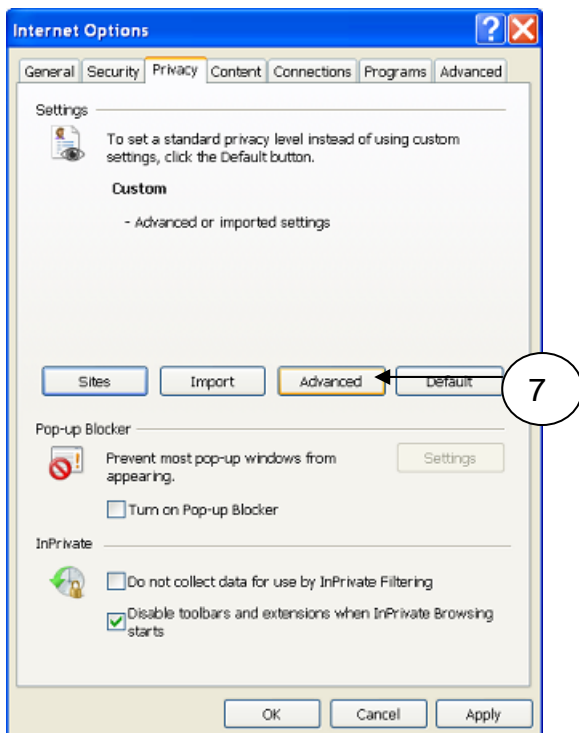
Internet Options

General | Security | Privacy | Content | Connections | Programs | Advanced

Settings

To set a standard privacy level instead of using custom settings, click the Default button.

Custom

- Advanced or imported settings

Sites | Import | Advanced | Default

7

Pop-up Blocker

Prevent most pop-up windows from appearing.

Settings

Turn on Pop-up Blocker

InPrivate

Do not collect data for use by InPrivate Filtering

Disable toolbars and extensions when InPrivate Browsing starts

OK | Cancel | Apply